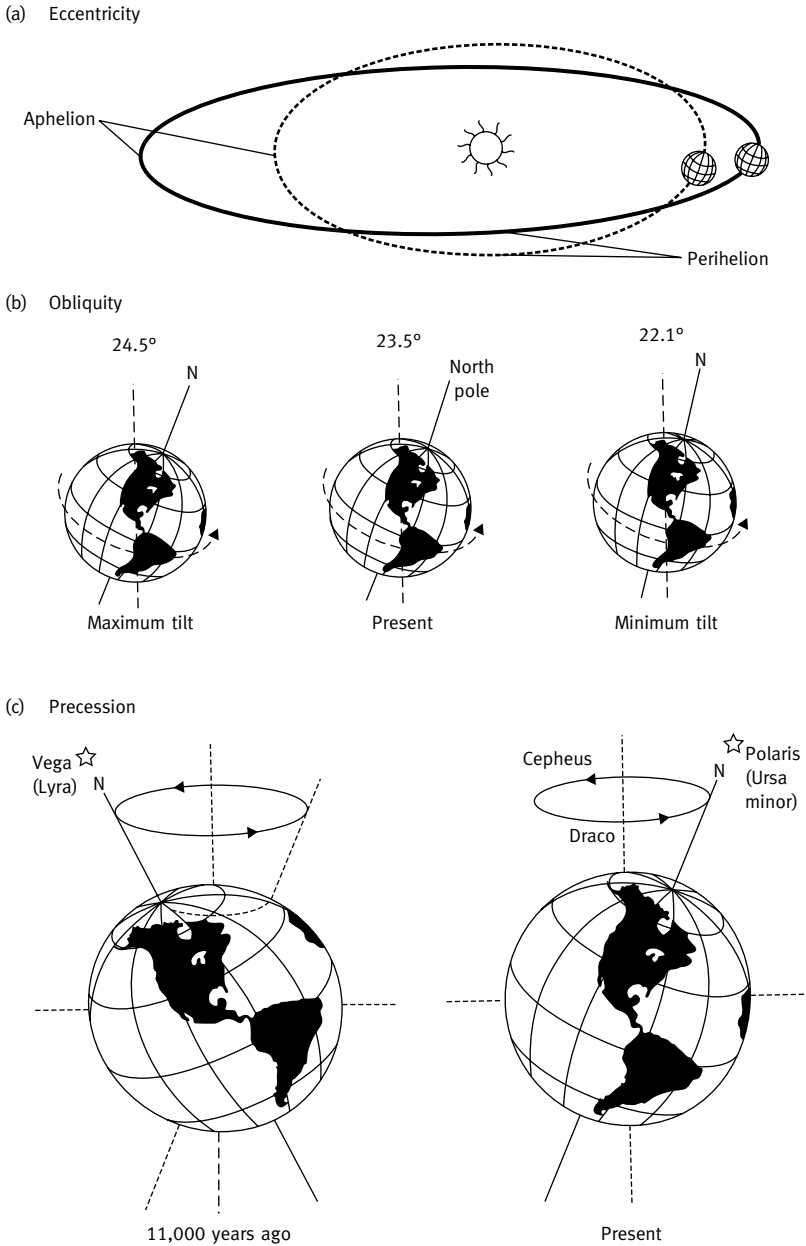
(a) Eccentricity

Aphelion

Perihelion

(b) Obliquity

24.5°

N

Maximum tilt

23.5°

North pole

Present

22.1°

N

Minimum tilt

(c) Precession

Vega ☆ (Lyra)

N

11,000 years ago

Cepheus

Draco

☆ Polaris (Ursa minor)

N

Present